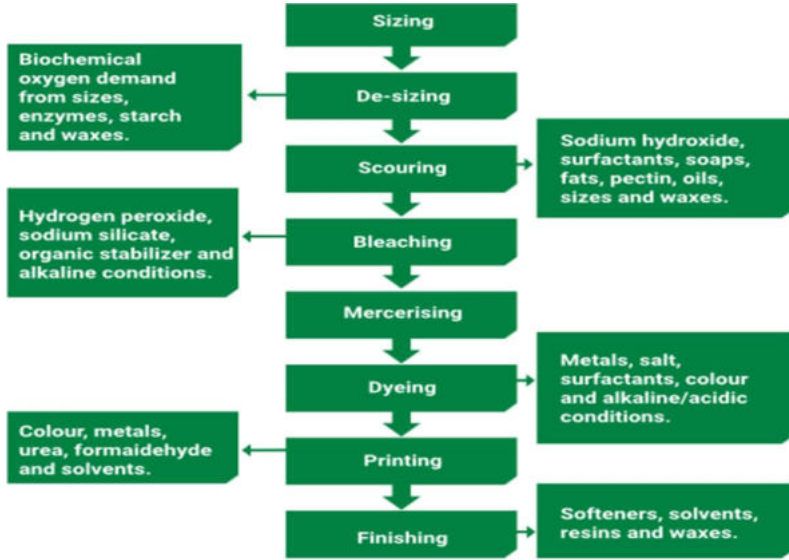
Sizing

De-sizing

Biochemical oxygen demand from sizes, enzymes, starch and waxes.

Scouring

Sodium hydroxide, surfactants, soaps, fats, pectin, oils, sizes and waxes.

Bleaching

Hydrogen peroxide, sodium silicate, organic stabilizer and alkaline conditions.

Mercerising

Dyeing

Metals, salt, surfactants, colour and alkaline/acidic conditions.

Printing

Colour, metals, urea, formaldehyde and solvents.

Finishing

Softeners, solvents, resins and waxes.